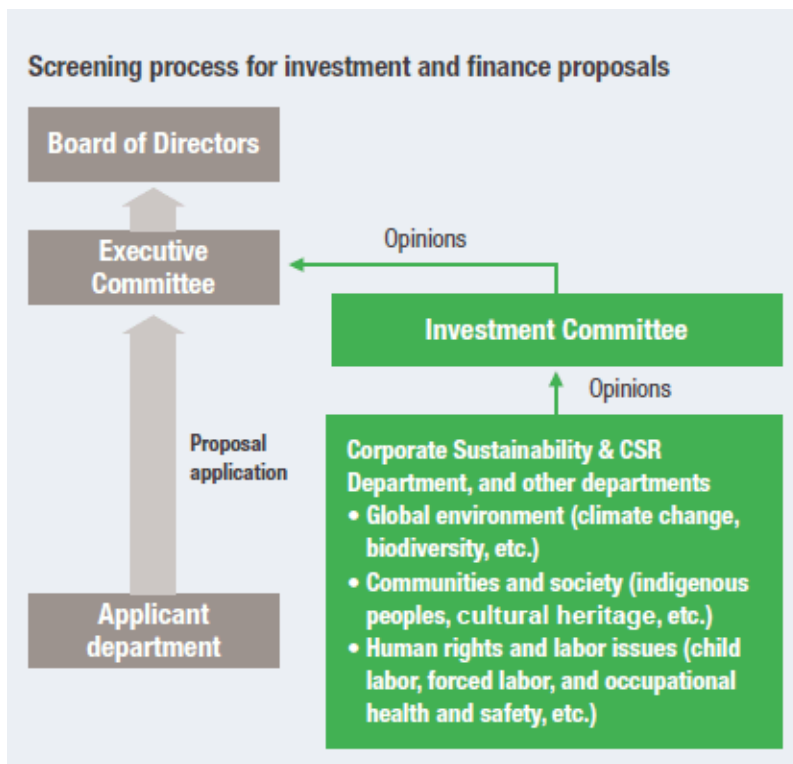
Screening process for investment and finance proposals

Board of Directors

Executive Committee

Opinions

Investment Committee

Opinions

Proposal application

Corporate Sustainability & CSR Department, and other departments
• Global environment (climate change, biodiversity, etc.)
• Communities and society (indigenous peoples, cultural heritage, etc.)
• Human rights and labor issues (child labor, forced labor, and occupational health and safety, etc.)

Applicant department